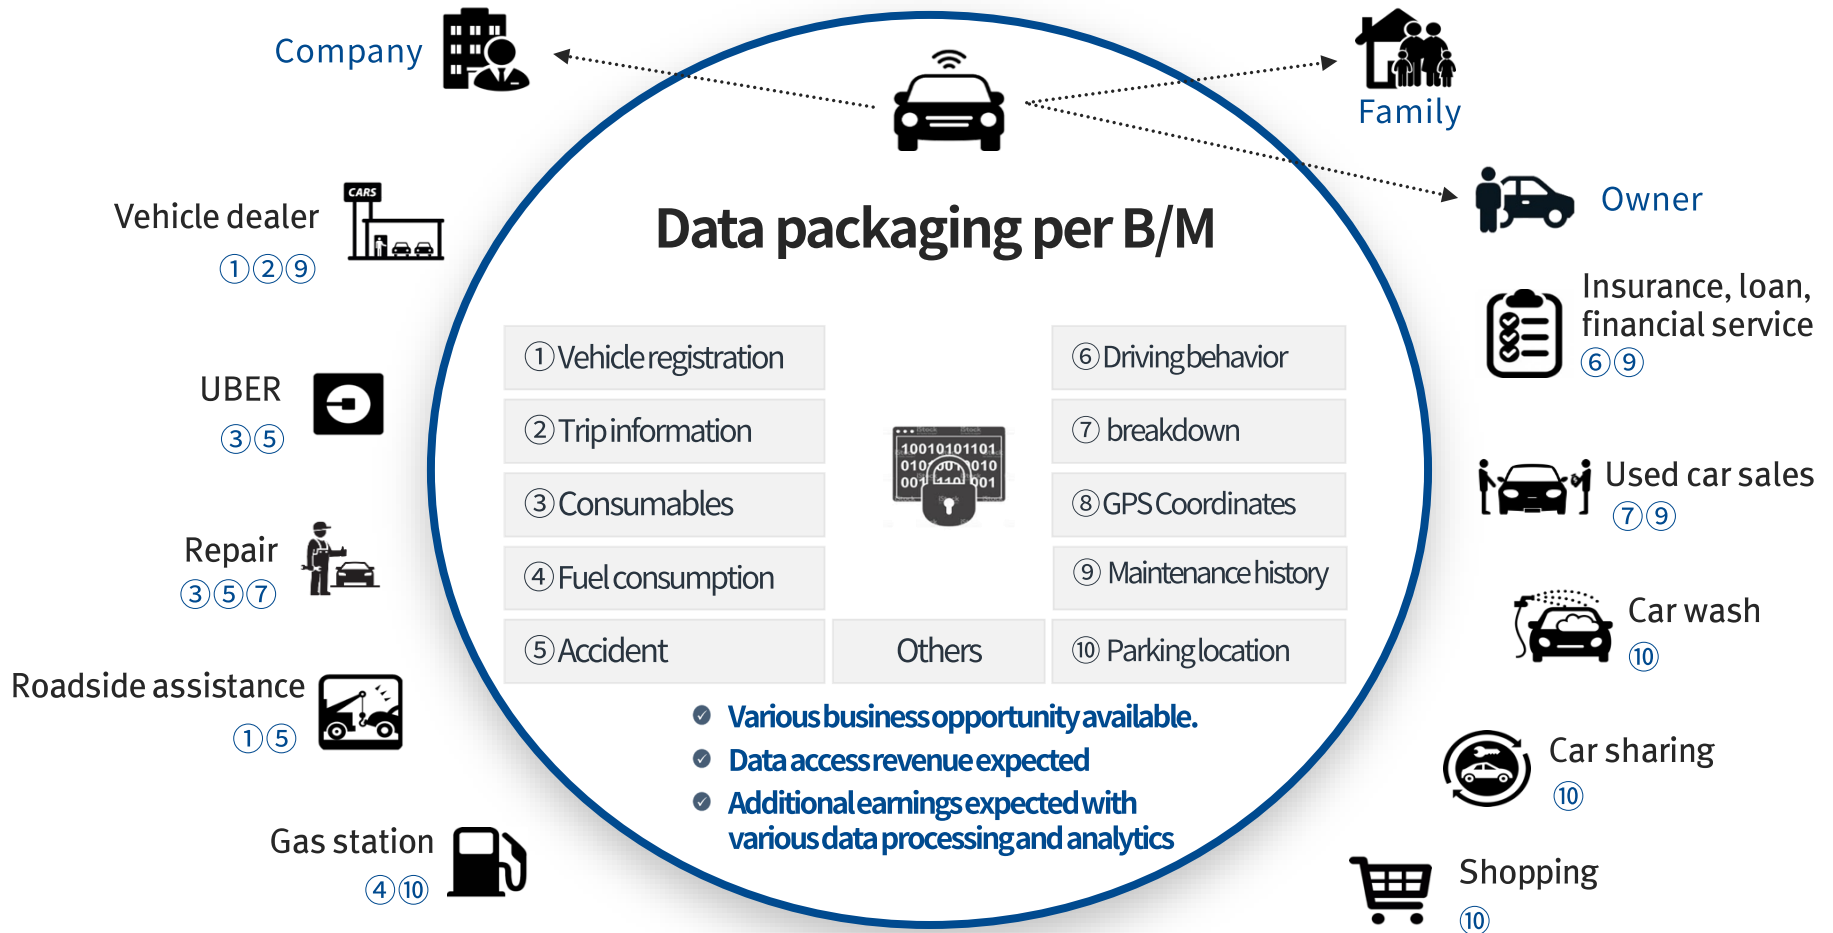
Company

Family

Owner

Vehicle dealer
①②⑨

CARS

Data packaging per B/M

UBER
③⑤

Insurance, loan, financial service
⑥⑨

①Vehicle registration

⑥Driving behavior

②Trip information

⑦ breakdown

10010101101
010 00 010
001 110 001

③Consumables

⑧GPS Coordinates

Used car sales
⑦⑨

Repair
③⑤⑦

④Fuel consumption

⑨ Maintenance history

Car wash
⑩

⑤Accident

Others

⑩ Parking location

Roadside assistance
①⑤

Various business opportunity available.

Data access revenue expected

Additional earnings expected with various data processing and analytics

Car sharing
⑩

Gas station
④⑩

Shopping
⑩